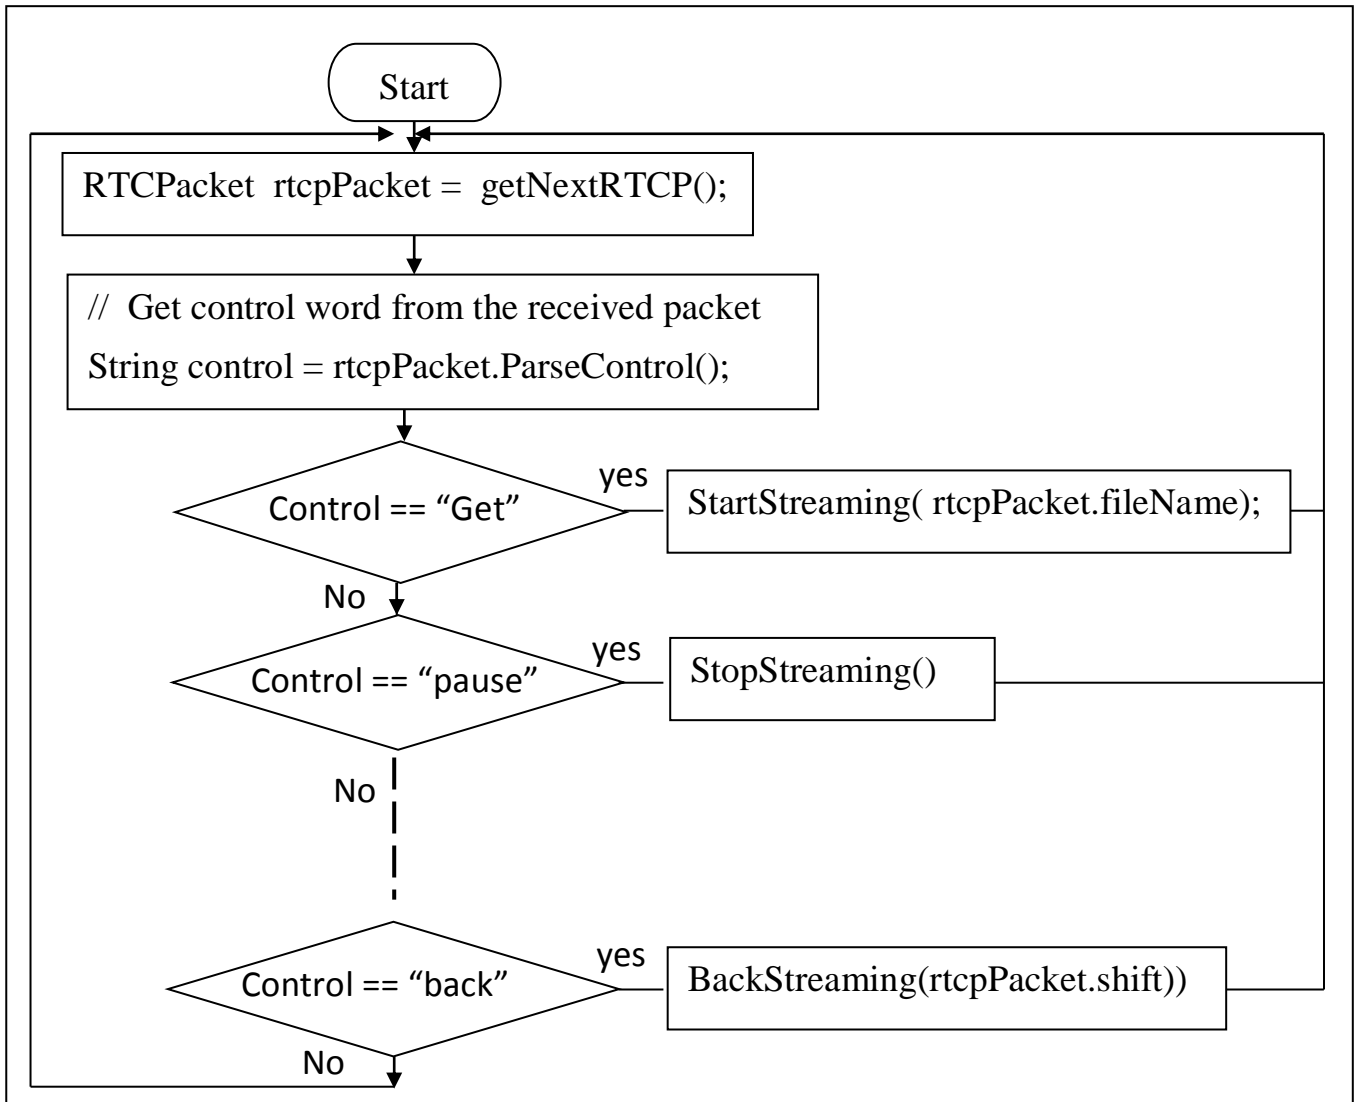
Start

RTCPacket rtcpPacket = getNextRTCP();

// Get control word from the received packet

String control = rtcpPacket.ParseControl();

Control == “Get”

yes

StartStreaming( rtcpPacket.fileName);

No

Control == “pause”

yes

StopStreaming()

No

Control == “back”

yes

BackStreaming(rtcpPacket.shift))

No